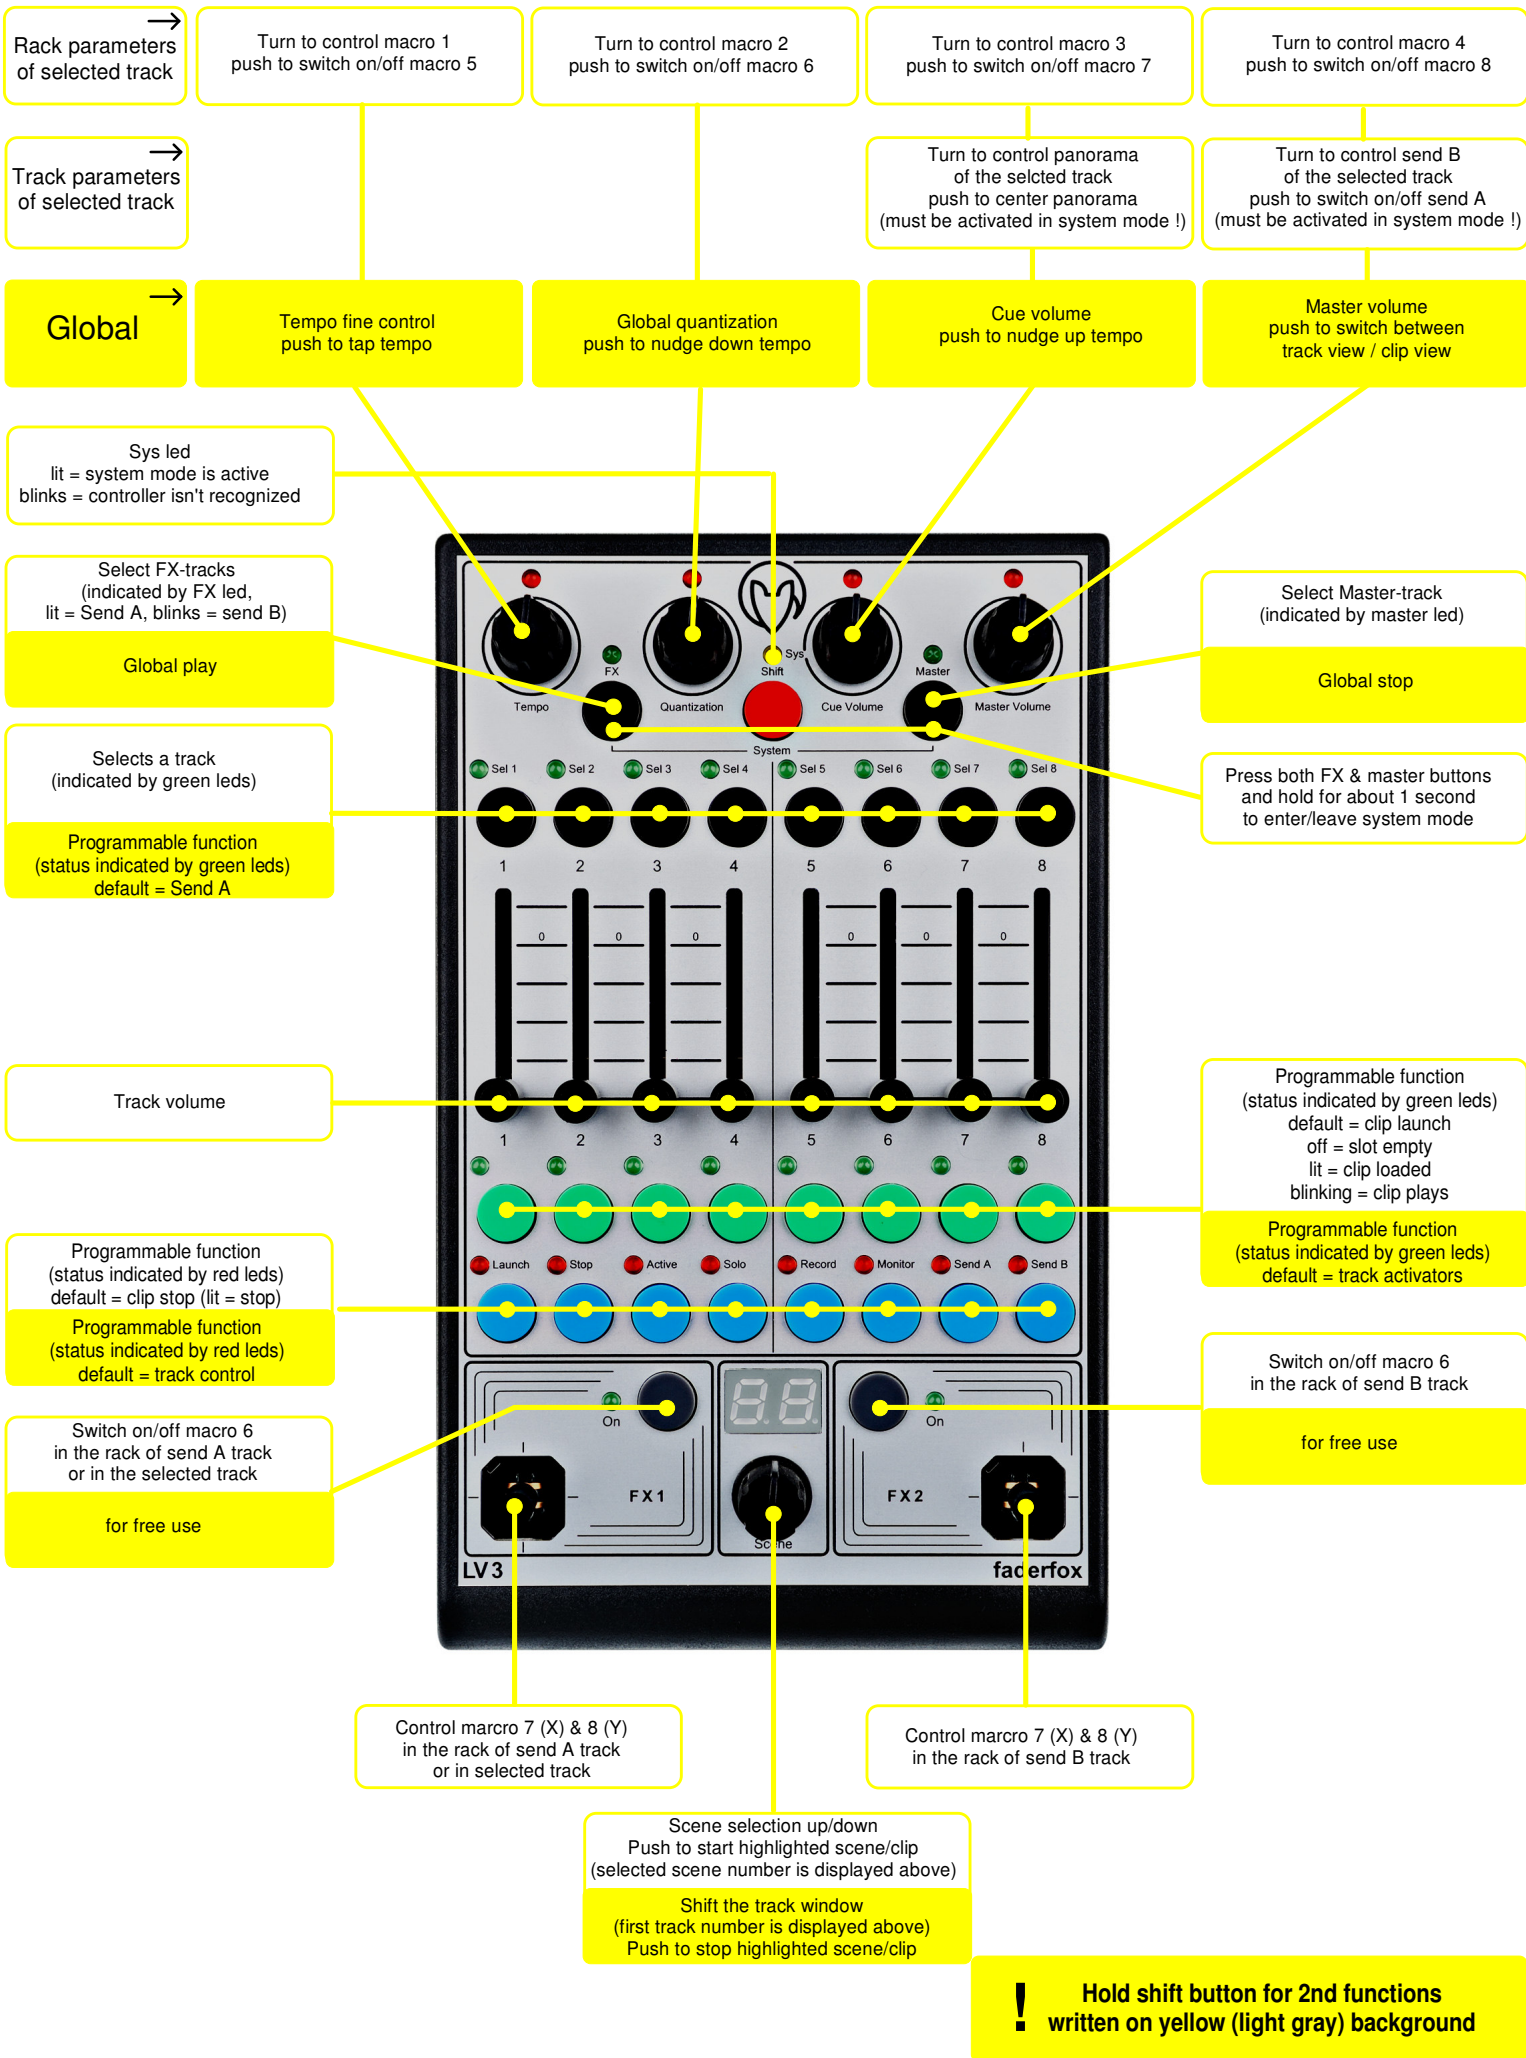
Rack parameters of selected track →

Turn to control macro 1
push to switch on/off macro 5

Turn to control macro 2
push to switch on/off macro 6

Turn to control macro 3
push to switch on/off macro 7

Turn to control macro 4
push to switch on/off macro 8

Track parameters of selected track →

Turn to control panorama
of the selcted track
push to center panorama
(must be activated in system mode !)

Turn to control send B
of the selected track
push to switch on/off send A
(must be activated in system mode !)

Global →

Tempo fine control
push to tap tempo

Global quantization
push to nudge down tempo

Cue volume
push to nudge up tempo

Master volume
push to switch between
track view / clip view

Sys led
lit = system mode is active
blinks = controller isn't recognized

Select FX-tracks
(indicated by FX led,
lit = Send A, blinks = send B)

Global play

Select Master-track
(indicated by master led)

Global stop

Selects a track
(indicated by green leds)

Programmable function
(status indicated by green leds)
default = Send A

Press both FX & master buttons
and hold for about 1 second
to enter/leave system mode

Tempo
Quantization
FX
Sys
Shift
Cue Volume
Master
Master Volume
System

Sel 1 Sel 2 Sel 3 Sel 4 Sel 5 Sel 6 Sel 7 Sel 8

1 2 3 4 5 6 7 8

0 0 0 0 0 0

Track volume

1 2 3 4 5 6 7 8

Programmable function
(status indicated by green leds)
default = clip launch
off = slot empty
lit = clip loaded
blinking = clip plays

Programmable function
(status indicated by green leds)
default = track activators

Launch Stop Active Solo Record Monitor Send A Send B

Programmable function
(status indicated by red leds)
default = clip stop (lit = stop)

Programmable function
(status indicated by red leds)
default = track control

On
FX 1
Scene
On
FX 2
LV 3
faderfox

Switch on/off macro 6
in the rack of send B track

for free use

Switch on/off macro 6
in the rack of send A track
or in the selected track

for free use

Control marcro 7 (X) & 8 (Y)
in the rack of send A track
or in selected track

Control marcro 7 (X) & 8 (Y)
in the rack of send B track

Scene selection up/down
Push to start highlighted scene/clip
(selected scene number is displayed above)

Shift the track window
(first track number is displayed above)
Push to stop highlighted scene/clip

! Hold shift button for 2nd functions
written on yellow (light gray) background